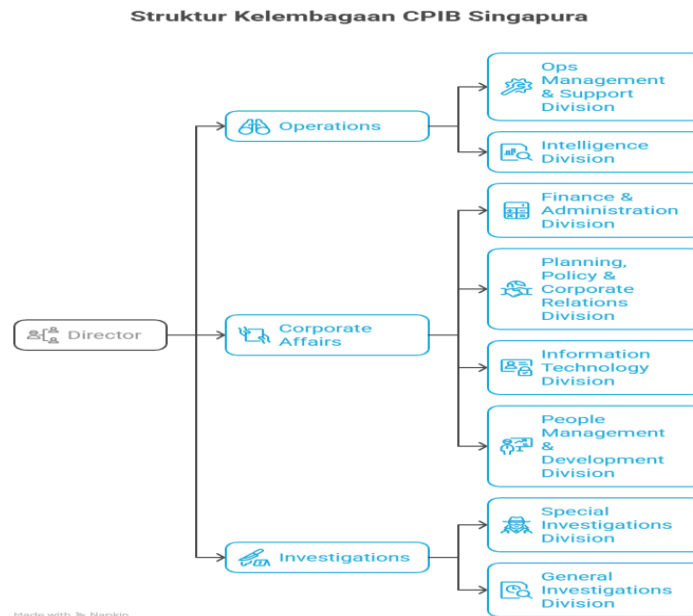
Struktur Kelembagaan CPIB Singapura

Director

Operations

Ops Management & Support Division

Intelligence Division

Corporate Affairs

Finance & Administration Division

Planning, Policy & Corporate Relations Division

Information Technology Division

People Management & Development Division

Investigations

Special Investigations Division

General Investigations Division

Made with Napkin